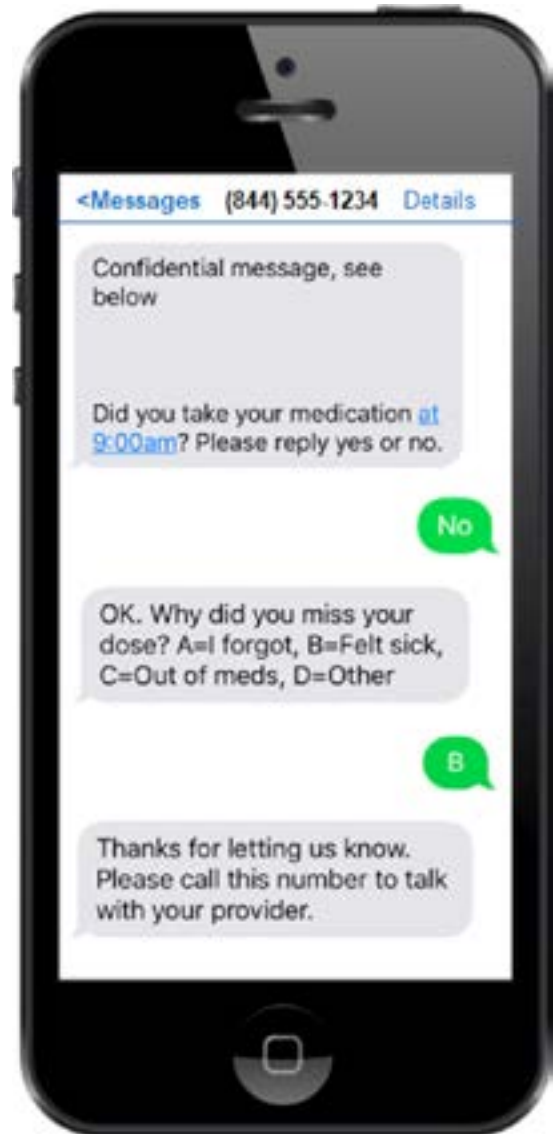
<Messages (844) 555-1234 Details

Confidential message, see below

Did you take your medication at 9:00am? Please reply yes or no.

No

OK. Why did you miss your dose? A=I forgot, B=Felt sick, C=Out of meds, D=Other

B

Thanks for letting us know. Please call this number to talk with your provider.